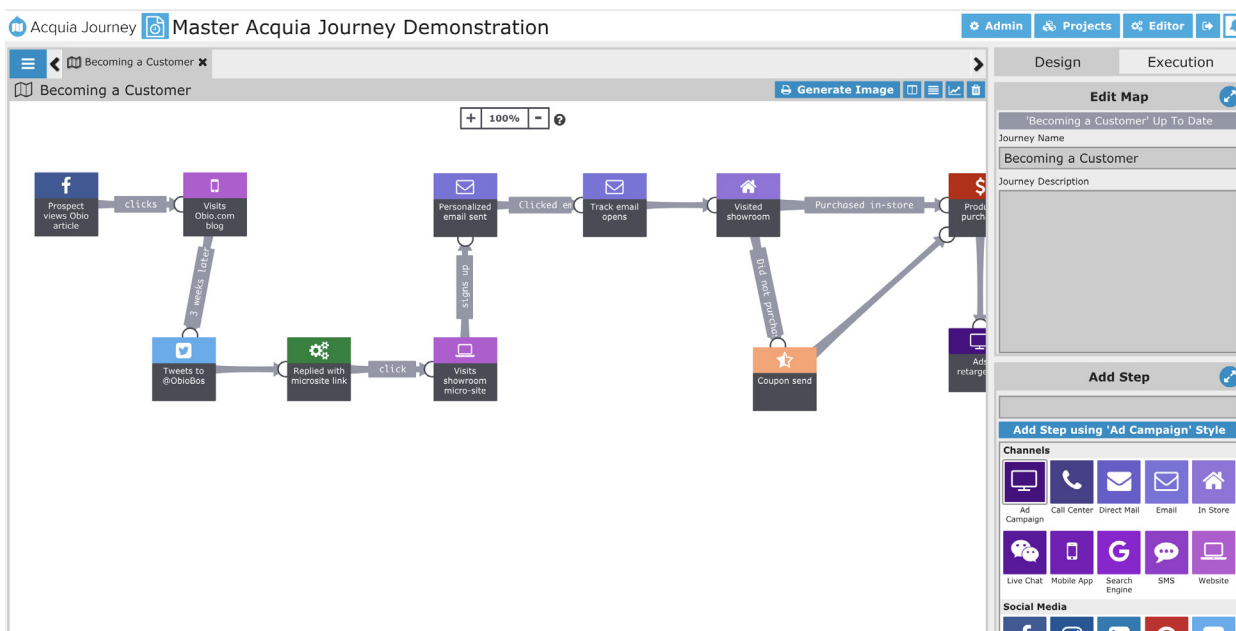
Acquia Journey Master Acquia Journey Demonstration

Admin Projects Editor

Becoming a Customer

Becoming a Customer

Generate Image

+ 100% - ?

Prospect views Obio article

clicks

Visits Obio.com blog

3 weeks later

Tweets to @ObioBos

Replied with microsite link

click

Visits showroom micro-site

signs up

Personalized email sent

Clicked em

Track email opens

Visited showroom

Purchased in-store

Produ purch

Did not purcha

Coupon send

Ads retarge

Design Execution

Edit Map

'Becoming a Customer' Up To Date

Journey Name

Becoming a Customer

Journey Description

Add Step

Add Step using 'Ad Campaign' Style

Channels

Ad Campaign
Call Center
Direct Mail
Email
In Store
Live Chat
Mobile App
Search Engine
SMS
Website

Social Media